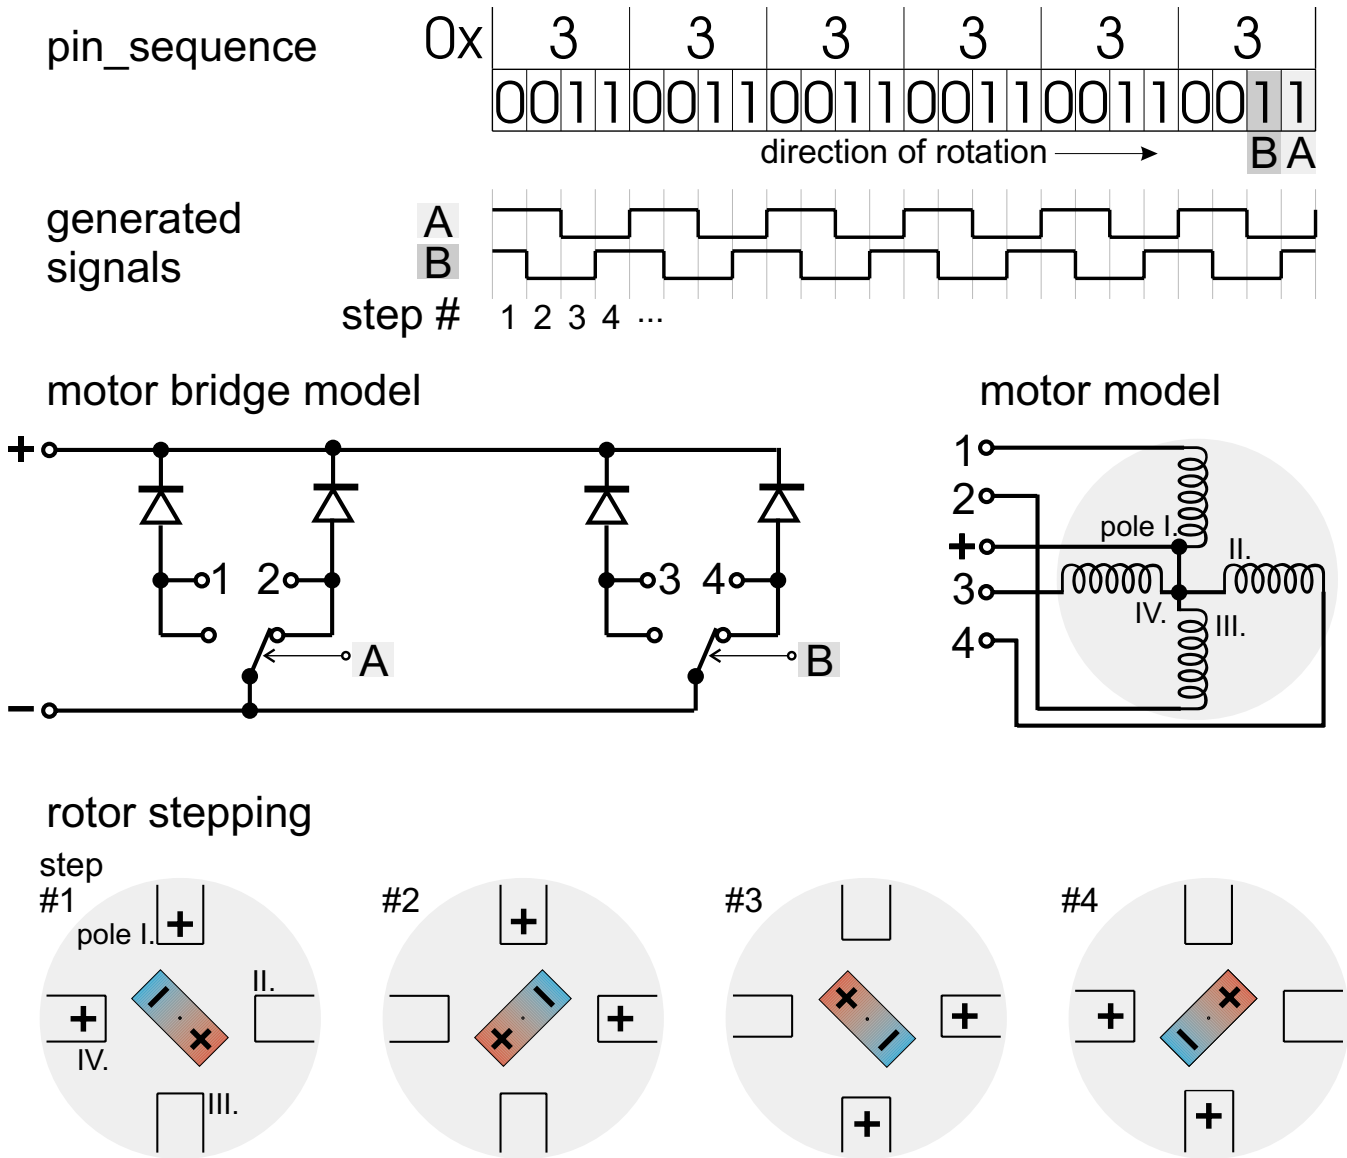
pin_sequence

0x 3 3 3 3 3 3

| 0 | 0 | 1 | 1 | 0 | 0 | 1 | 1 | 0 | 0 | 1 | 1 | 0 | 0 | 1 | 1 | 0 | 0 | 1 | 1 | 0 | 0 | 1 | 1 |
|---|---|---|---|---|---|---|---|---|---|---|---|---|---|---|---|---|---|---|---|---|---|---|---|

direction of rotation

B A

generated signals

A

B

step # 1 2 3 4 ...

motor bridge model

+

1 2

3 4

A

B

−

motor model

1

2

pole I.

+

II.

3

IV.

III.

4

rotor stepping

step #1

pole I.

II.

IV.

III.

#2

#3

#4